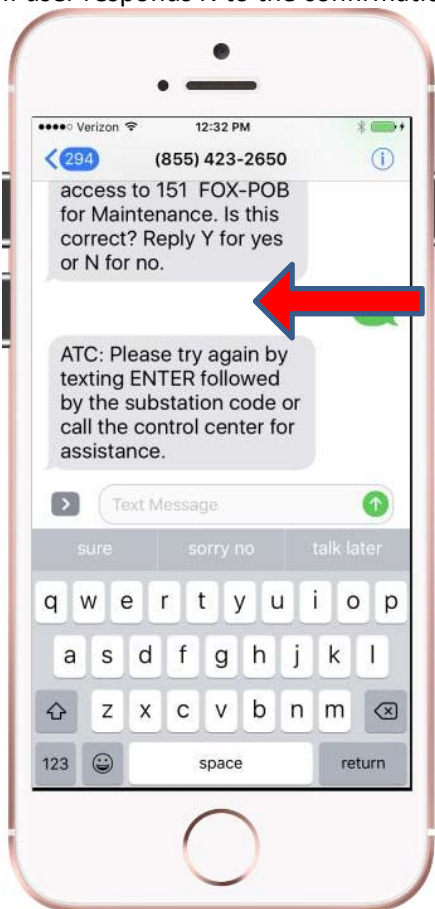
If user responds N to the confirmation

●●●●○ Verizon 12:32 PM

294 (855) 423-2650

access to 151 FOX-POB for Maintenance. Is this correct? Reply Y for yes or N for no.

ATC: Please try again by texting ENTER followed by the substation code or call the control center for assistance.

Text Message

sure sorry no talk later

q w e r t y u i o p
a s d f g h j k l
z x c v b n m
123 space return